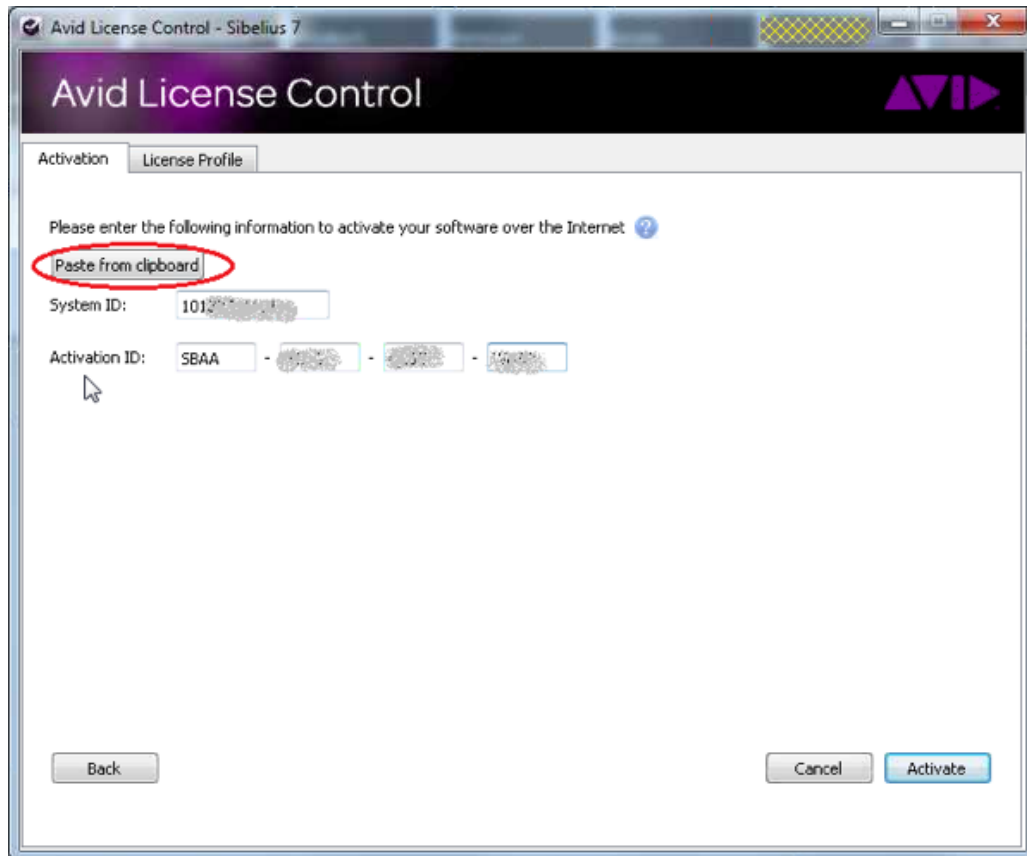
Avid License Control - Sibelius 7

Avid License Control

AVID

Activation | License Profile

Please enter the following information to activate your software over the Internet

Paste from clipboard

System ID: 101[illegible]

Activation ID: SBAA - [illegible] - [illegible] - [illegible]

Back

Cancel

Activate